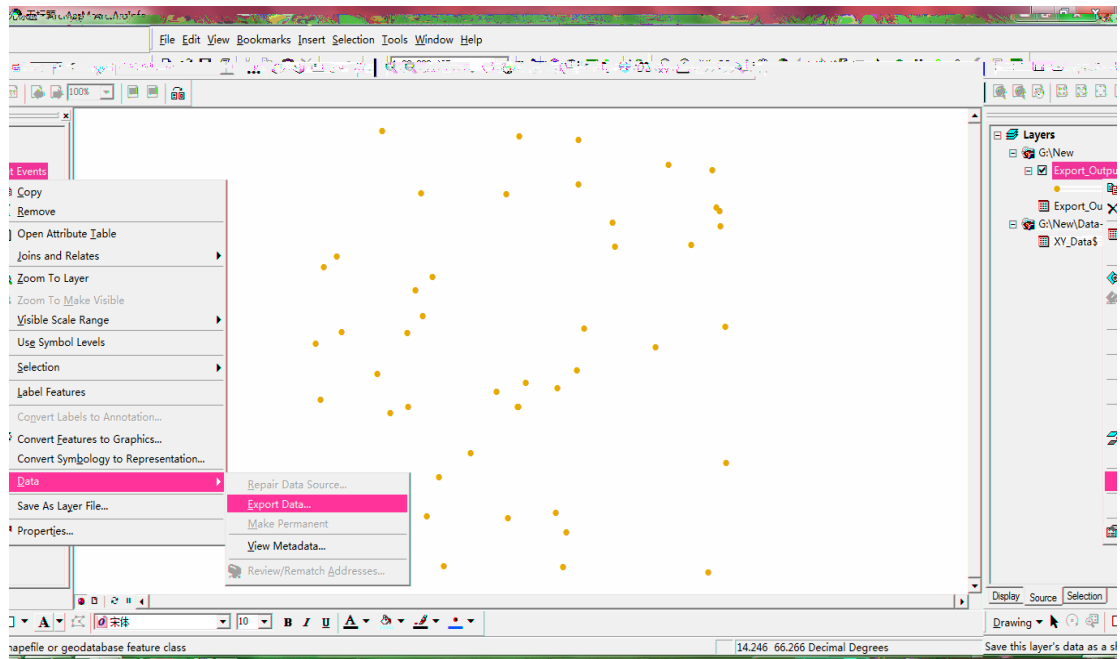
File Edit View Bookmarks Insert Selection Tools Window Help

100%

t Events
Copy
Remove
Open Attribute Table
Joins and Relates
Zoom To Layer
Zoom To Make Visible
Visible Scale Range
Use Symbol Levels
Selection
Label Features
Convert Labels to Annotation...
Convert Features to Graphics...
Convert Symbology to Representation...
Data
Save As Layer File...
Properties...

Repair Data Source...
Export Data...
Make Permanent
View Metadata...
Review/Rematch Addresses...

Layers
G:\New
Export_Outpu
Export_Ou
G:\New\Data-
XY_Data$

Display Source Selection

宋体 10 B I U A

Drawing

hapefile or geodatabase feature class
14.246 66.266 Decimal Degrees
Save this layer's data as a sh